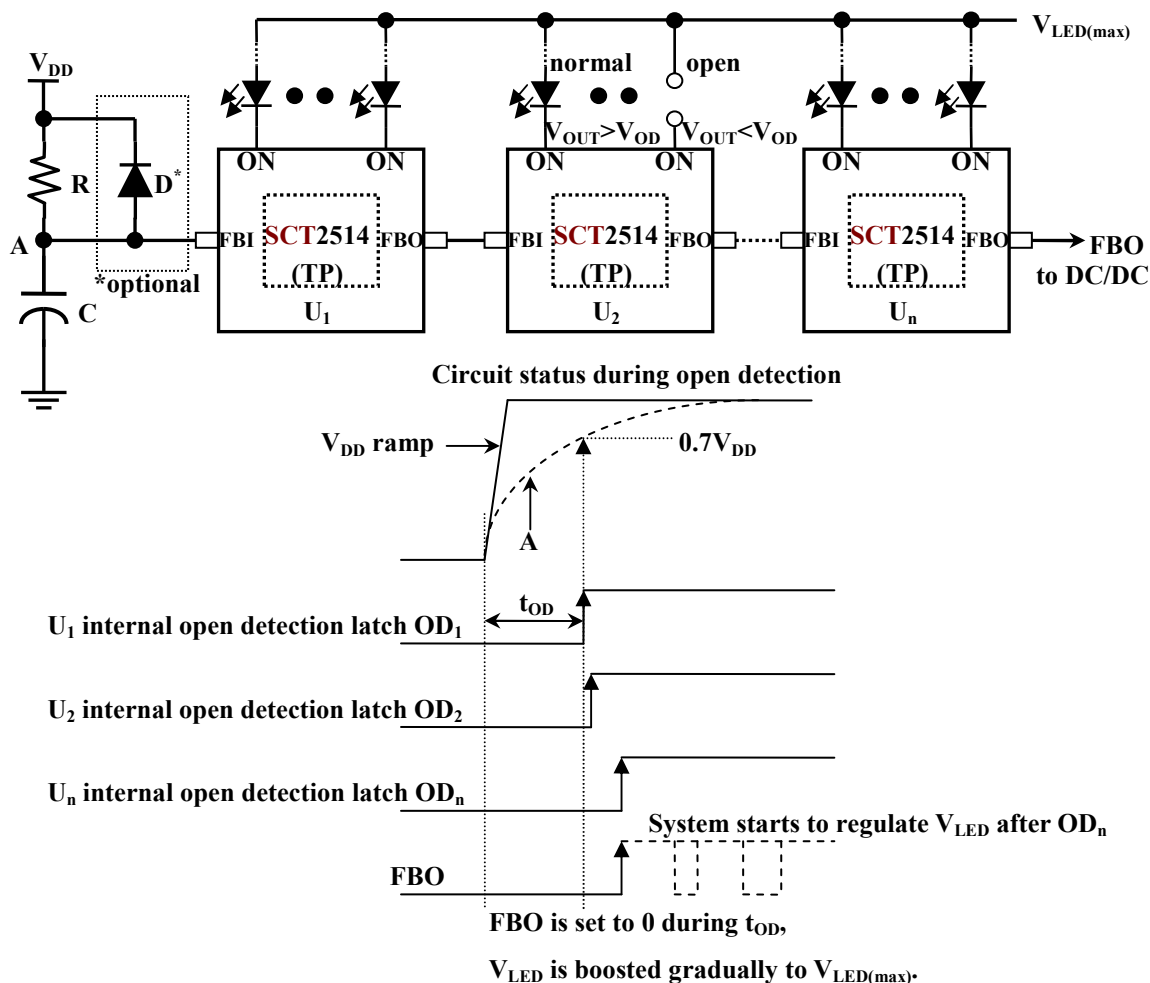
$V_{LED(max)}$

$V_{DD}$

normal

open

R

$D^*$

$V_{OUT}>V_{OD}$

$V_{OUT}<V_{OD}$

ON ON

ON ON

ON ON

A

FBI SCT2514 FBO

(TP)

FBI SCT2514 FBO

(TP)

FBI SCT2514 FBO

(TP)

FBO to DC/DC

*optional

C

$U_1$

$U_2$

$U_n$

Circuit status during open detection

$V_{DD}$ ramp

$0.7V_{DD}$

A

$t_{OD}$

$U_1$ internal open detection latch $OD_1$

$U_2$ internal open detection latch $OD_2$

$U_n$ internal open detection latch $OD_n$

System starts to regulate $V_{LED}$ after $OD_n$

FBO

FBO is set to 0 during $t_{OD}$,

$V_{LED}$ is boosted gradually to $V_{LED(max)}$.